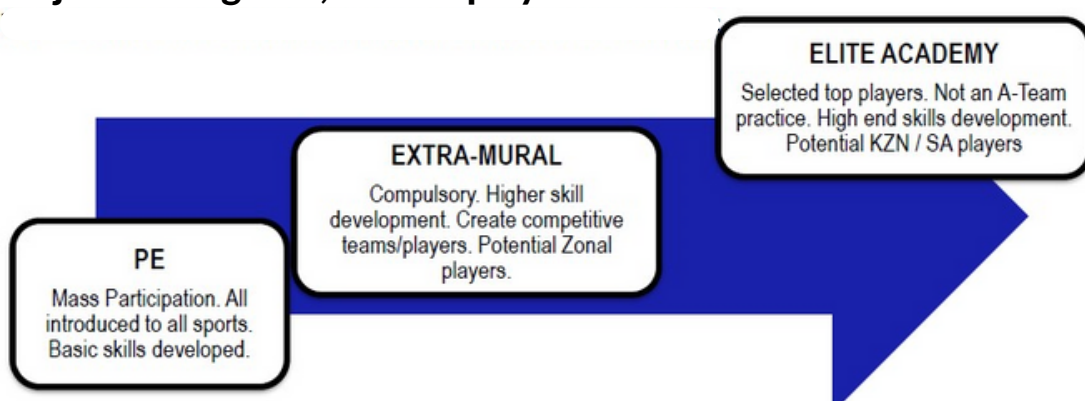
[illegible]

PE

Mass Participation. All introduced to all sports. Basic skills developed.

EXTRA-MURAL

Compulsory. Higher skill development. Create competitive teams/players. Potential Zonal players.

ELITE ACADEMY

Selected top players. Not an A-Team practice. High end skills development. Potential KZN / SA players